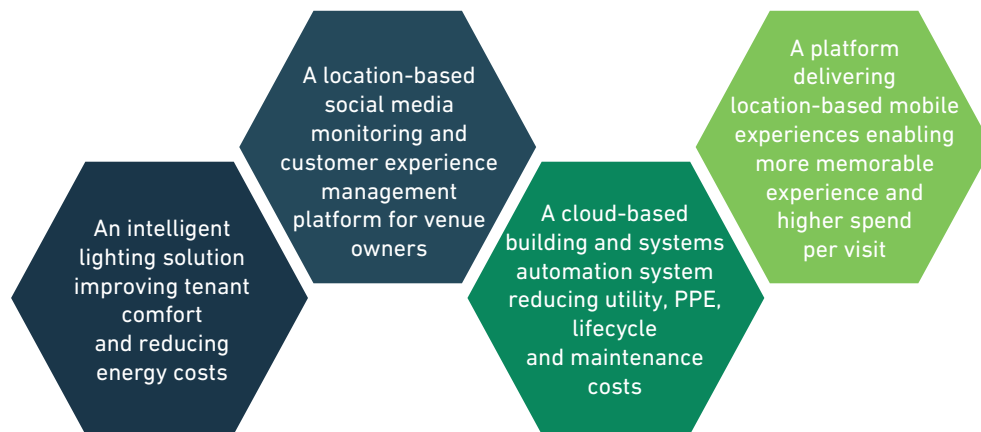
An intelligent lighting solution improving tenant comfort and reducing energy costs

A location-based social media monitoring and customer experience management platform for venue owners

A cloud-based building and systems automation system reducing utility, PPE, lifecycle and maintenance costs

A platform delivering location-based mobile experiences enabling more memorable experience and higher spend per visit